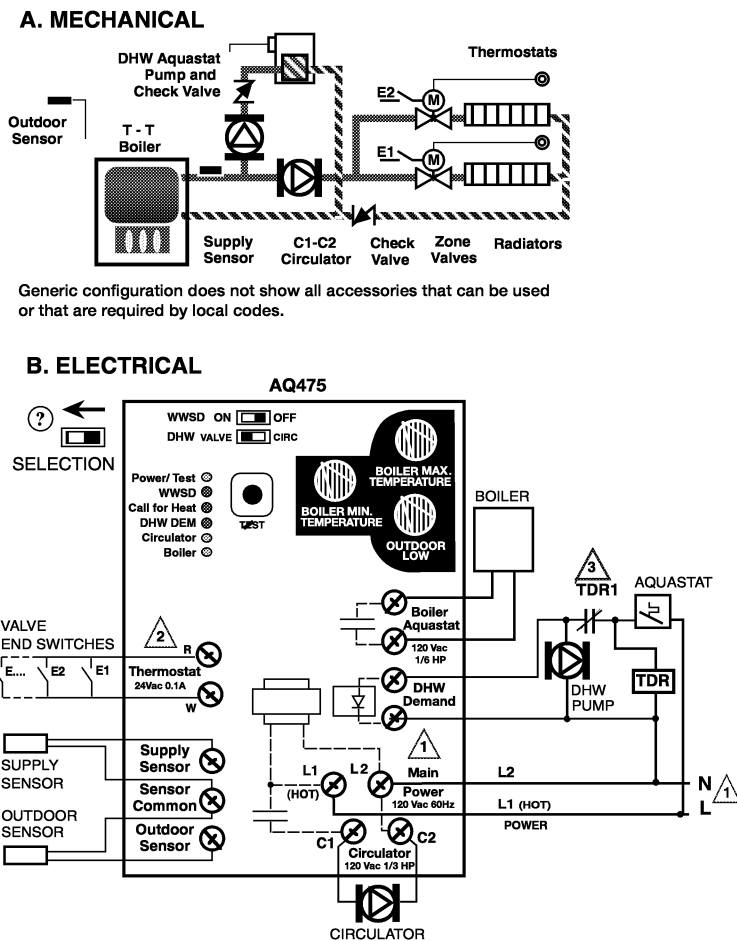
A. MECHANICAL

DHW Aquastat
Pump and
Check Valve

Thermostats

Outdoor
Sensor

T - T
Boiler

E2

E1

Supply
Sensor

C1-C2
Circulator

Check
Valve

Zone
Valves

Radiators

Generic configuration does not show all accessories that can be used or that are required by local codes.

B. ELECTRICAL

AQ475

SELECTION

WWSD ON OFF
DHW VALVE CIRC

BOILER MAX. TEMPERATURE

BOILER MIN. TEMPERATURE

OUTDOOR LOW

Power/ Test
WWSD
Call for Heat
DHW DEM
Circulator
Boiler

TEST

BOILER

3
TDR1

AQUASTAT

VALVE
END SWITCHES
E.... E2 E1

2
R
Thermostat
24Vac 0.1A
W

Boiler
Aquastat
120 Vac
1/6 HP

DHW
Demand

DHW
PUMP

TDR

SUPPLY
SENSOR

Supply
Sensor

Sensor
Common

OUTDOOR
SENSOR

Outdoor
Sensor

1

L1
(HOT)

L 2

Main
Power
120 Vac 60Hz

L2

L1 (HOT)

POWER

N
L
1

C1
C2
Circulator
120 Vac 1/3 HP

CIRCULATOR